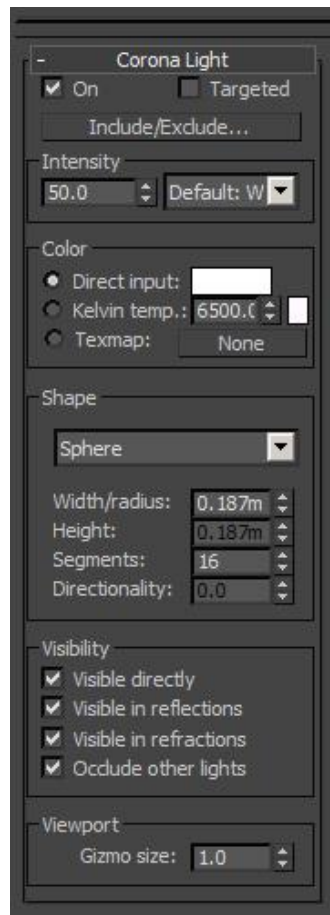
- Corona Light

On

Targeted

Include/Exclude...

Intensity

50.0

Default: W

Color

Direct input:

Kelvin temp.: 6500.(

Texmap: None

Shape

Sphere

Width/radius: 0.187m

Height: 0.187m

Segments: 16

Directionality: 0.0

Visibility

Visible directly

Visible in reflections

Visible in refractions

Occlude other lights

Viewport

Gizmo size: 1.0